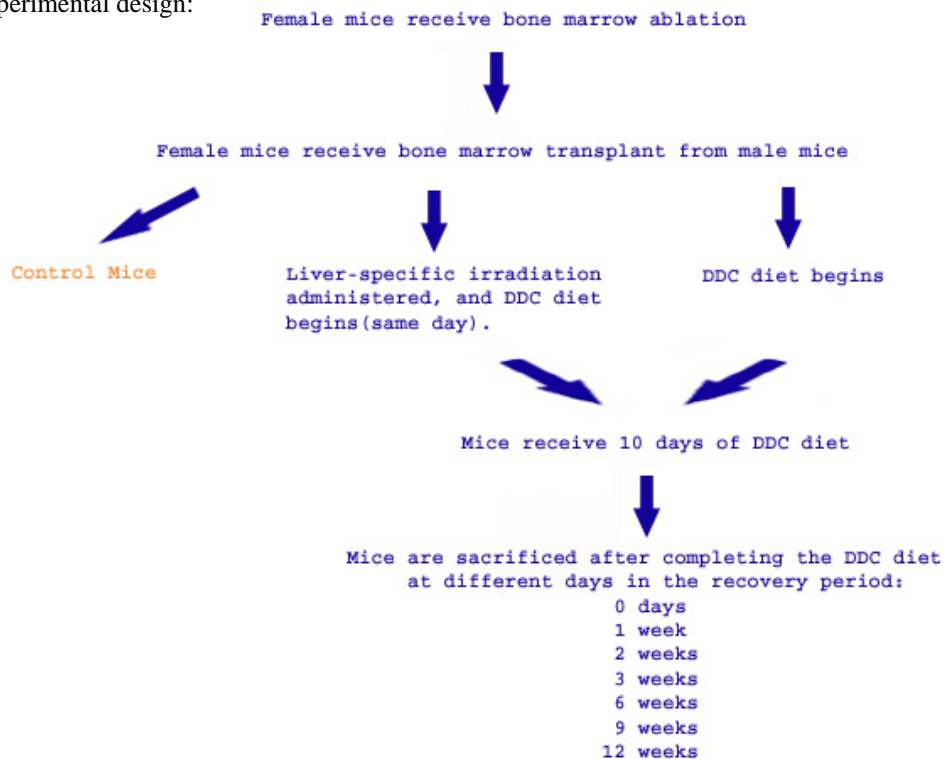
perimental design:

Female mice receive bone marrow ablation

Female mice receive bone marrow transplant from male mice

Control Mice

Liver-specific irradiation administered, and DDC diet begins(same day).

DDC diet begins

Mice receive 10 days of DDC diet

Mice are sacrificed after completing the DDC diet at different days in the recovery period:
0 days
1 week
2 weeks
3 weeks
6 weeks
9 weeks
12 weeks